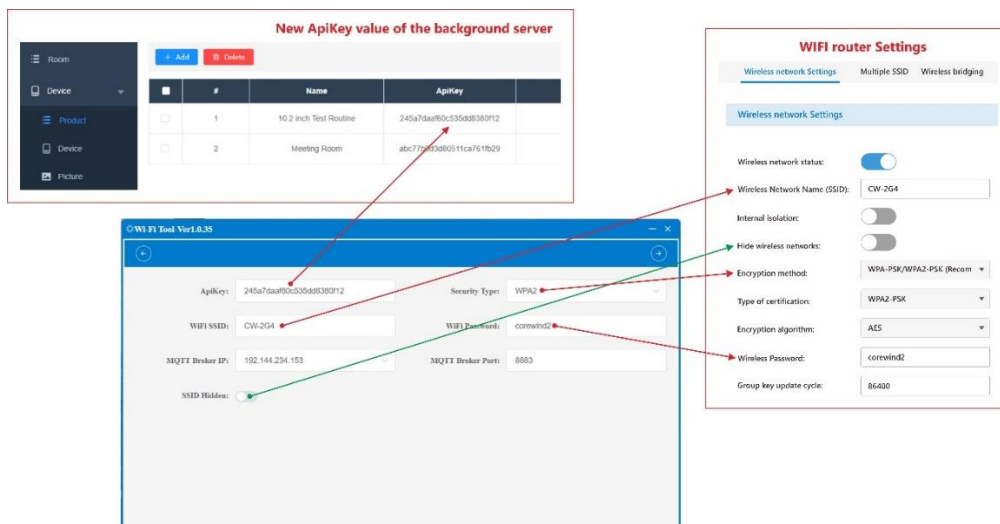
New ApiKey value of the background server

Room
Device
Product
Device
Picture

+ Add
Delete

| | # | Name | ApiKey |
|---|---|---|---|
| | 1 | 10.2 inch Test Routine | 245a7daaf60c535dd8380f12 |
| | 2 | Meeting Room | abc77b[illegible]3d80511ca761fb29 |

WIFI router Settings
Wireless network Settings   Multiple SSID   Wireless bridging

Wireless network Settings

Wireless network status:
Wireless Network Name (SSID): CW-2G4
Internet isolation:
Hide wireless networks:
Encryption method: WPA-PSK/WPA2-PSK (Recom
Type of certification: WPA2-PSK
Encryption algorithm: AES
Wireless Password: corewind2
Group key update cycle: 86400

Wi Fi Tool Ver1.0.35

ApiKey: 245a7daaf60c535dd8380f12
Security Type: WPA2
WiFi SSID: CW-2G4
WiFi Password: corewind2
MQTT Broker IP: 192.144.234.153
MQTT Broker Port: 8883
SSID Hidden: